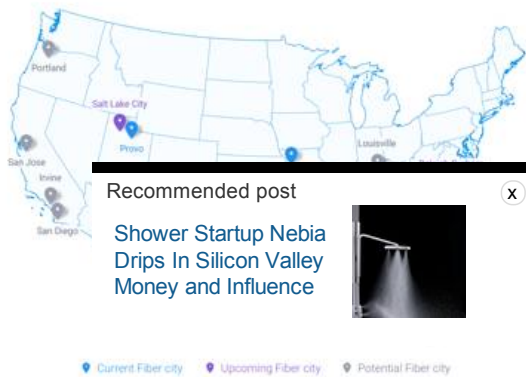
Portland

Salt Lake City

Provo

San Jose

Irvine

San Diego

Louisville

Recommended post

x

Shower Startup Nebia Drips In Silicon Valley Money and Influence

Current Fiber city Upcoming Fiber city Potential Fiber city